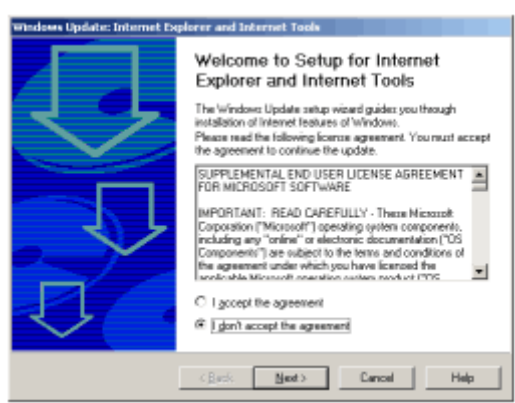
Windows Update: Internet Explorer and Internet Tools

Welcome to Setup for Internet Explorer and Internet Tools

The Windows Update setup wizard guides you through installation of Internet features of Windows.
Please read the following license agreement. You must accept the agreement to continue the update.

SUPPLEMENTAL END USER LICENSE AGREEMENT FOR MICROSOFT SOFTWARE

IMPORTANT: READ CAREFULLY - These Microsoft Corporation ("Microsoft") operating system components, including any "online" or electronic documentation ("OS Components") are subject to the terms and conditions of the agreement under which you have licensed the applicable Microsoft operating system product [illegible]

I accept the agreement

I don't accept the agreement

< Back

Next >

Cancel

Help